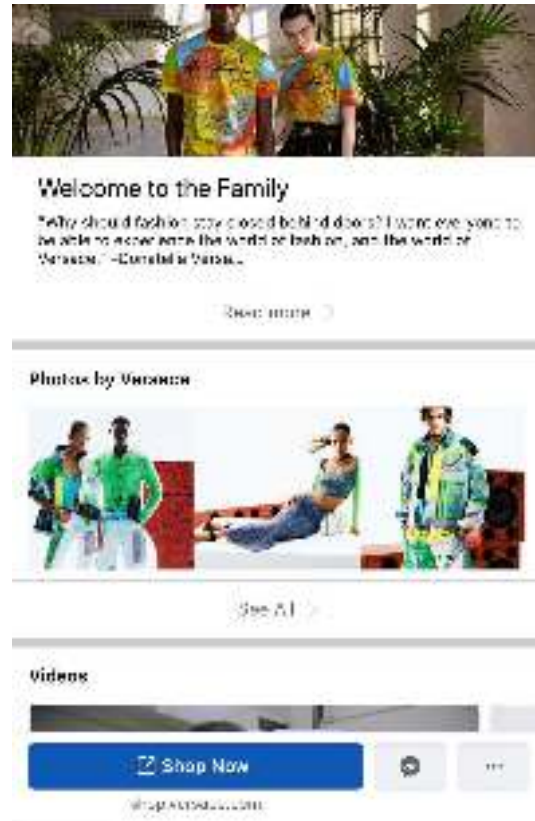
Welcome to the Family

"Why should fashion stay closed behind doors? I want everyone to be able to experience the world of fashion, and the world of Versace." –Donatella Versace

Read more

Photos by Versace

See All

Videos

Shop Now

...

shop.versace.com